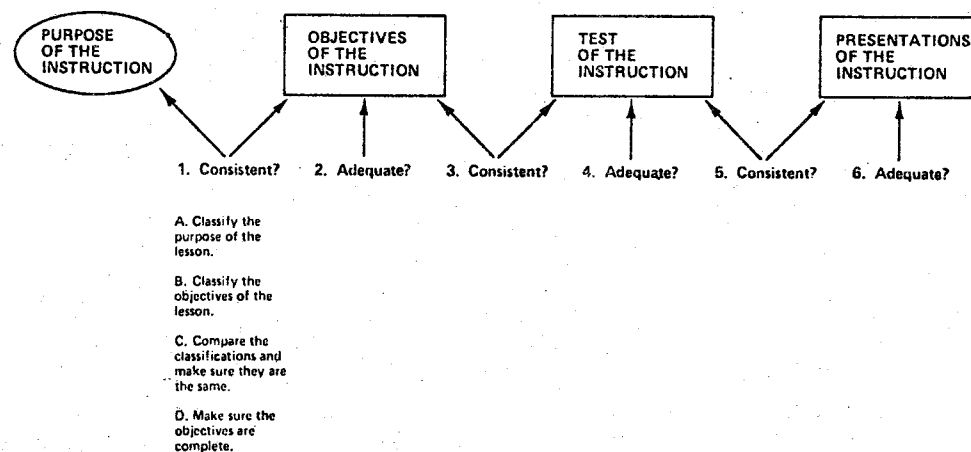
PURPOSE OF THE INSTRUCTION

OBJECTIVES OF THE INSTRUCTION

TEST OF THE INSTRUCTION

PRESENTATIONS OF THE INSTRUCTION

1. Consistent?

2. Adequate?

3. Consistent?

4. Adequate?

5. Consistent?

6. Adequate?

A. Classify the purpose of the lesson.

B. Classify the objectives of the lesson.

C. Compare the classifications and make sure they are the same.

D. Make sure the objectives are complete.